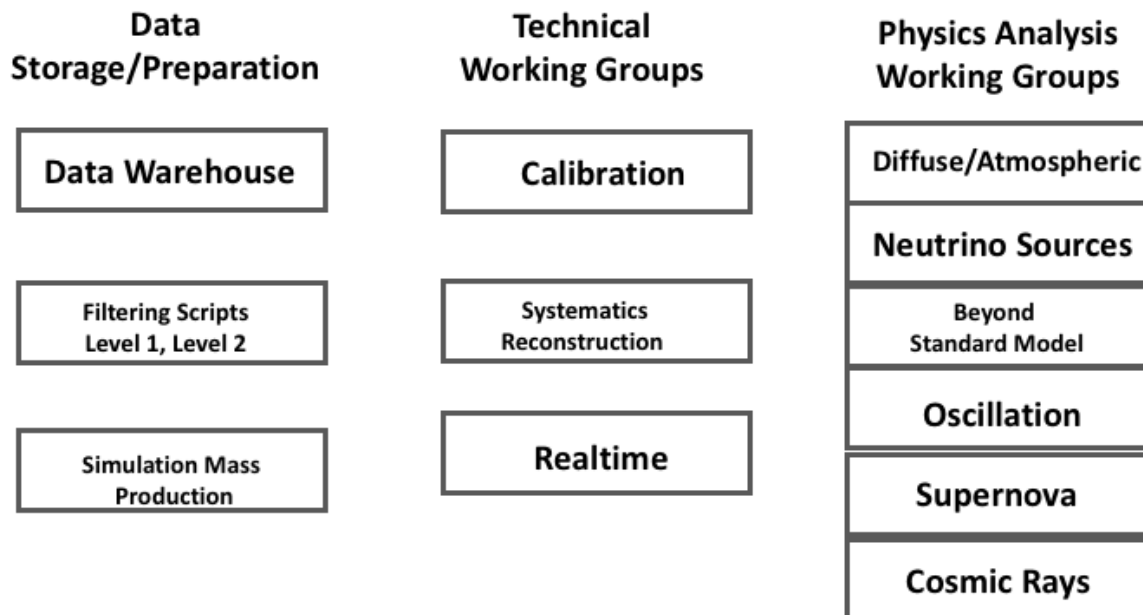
Data Storage/Preparation

Data Warehouse

Filtering Scripts Level 1, Level 2

Simulation Mass Production

Technical Working Groups

Calibration

Systematics Reconstruction

Realtime

Physics Analysis Working Groups

Diffuse/Atmospheric

Neutrino Sources

Beyond Standard Model

Oscillation

Supernova

Cosmic Rays